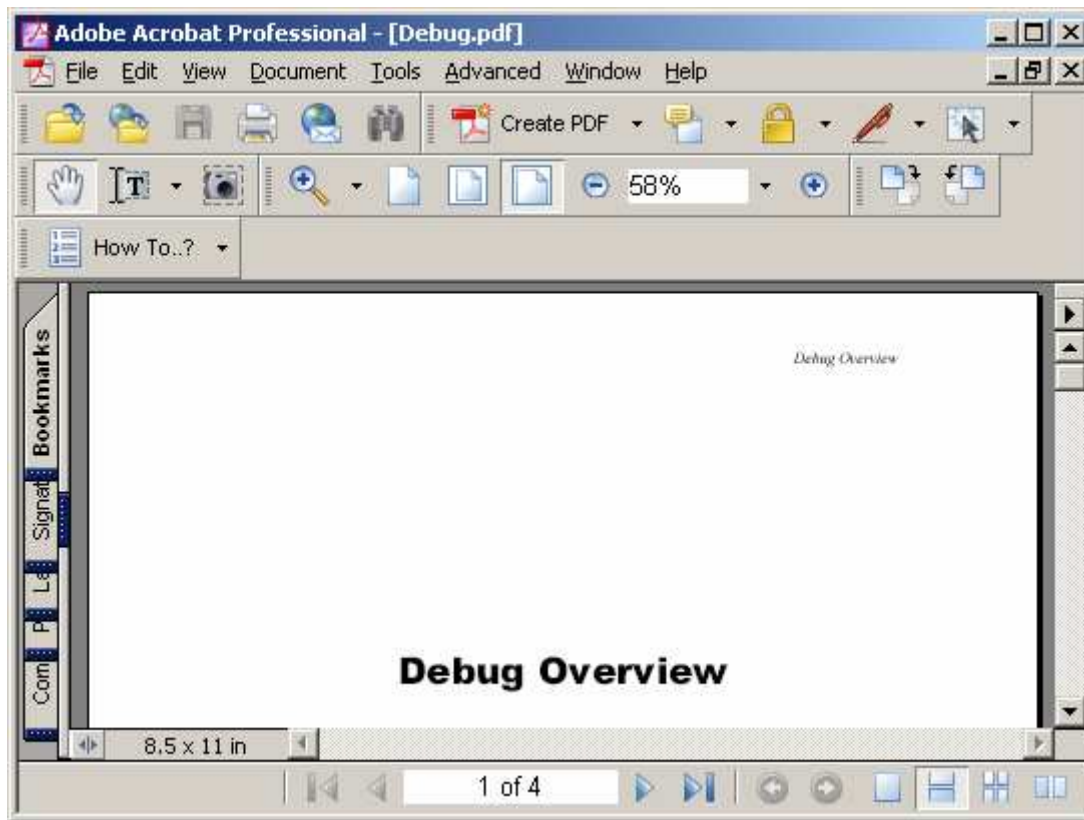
Adobe Acrobat Professional - [Debug.pdf]

File Edit View Document Tools Advanced Window Help

Create PDF

58%

How To..?

Bookmarks

Signat

La

P

Com

Debug Overview

Debug Overview

8.5 x 11 in

1 of 4